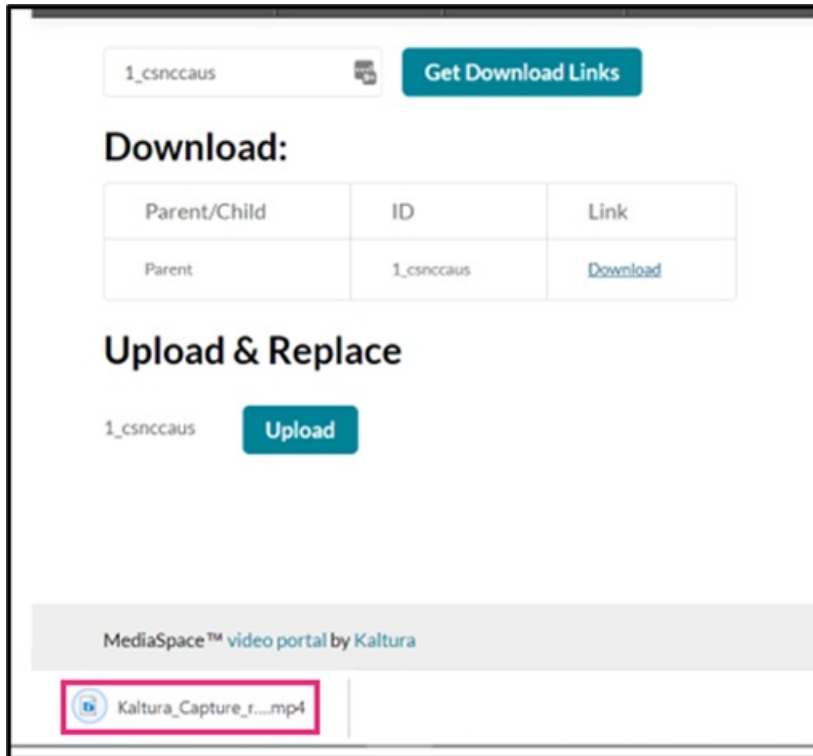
1_csnccaus

Get Download Links

Download:

| Parent/Child | ID | Link |
|---|---|---|
| Parent | 1_csnccaus | Download |

Upload & Replace

1_csnccaus

Upload

MediaSpace™ video portal by Kaltura

Kaltura_Capture_r....mp4